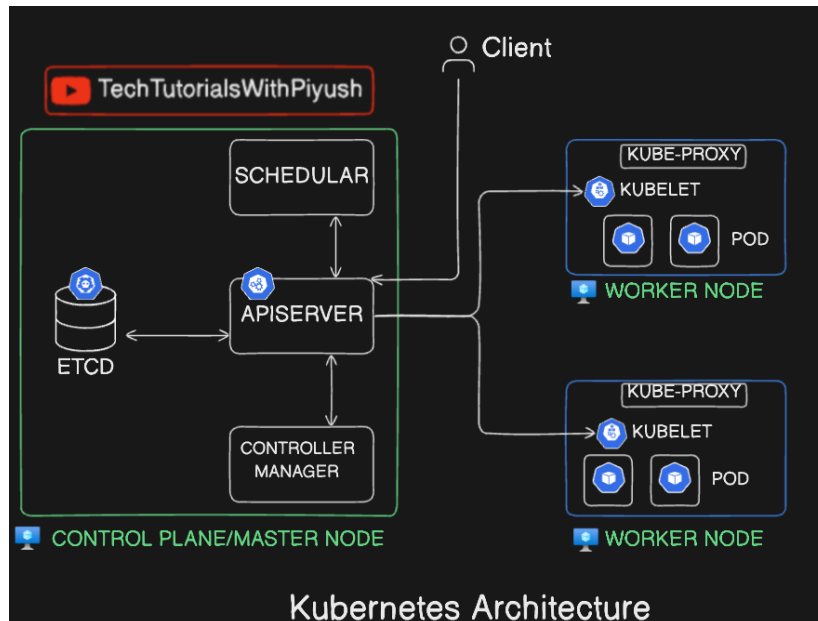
Client

TechTutorialsWithPiyush

SCHEDULAR

ETCD

APISERVER

CONTROLLER MANAGER

CONTROL PLANE/MASTER NODE

KUBE-PROXY

KUBELET

POD

WORKER NODE

KUBE-PROXY

KUBELET

POD

WORKER NODE

Kubernetes Architecture